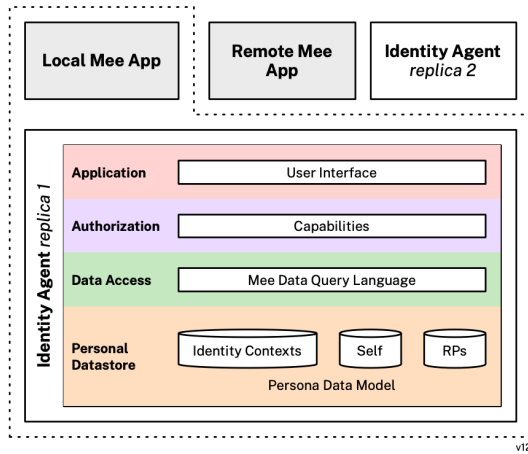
Local Mee App

Remote Mee App

Identity Agent
*replica 2*

Identity Agent *replica 1*

Application

User Interface

Authorization

Capabilities

Data Access

Mee Data Query Language

Personal Datastore

Identity Contexts

Self

RPs

Persona Data Model

v12